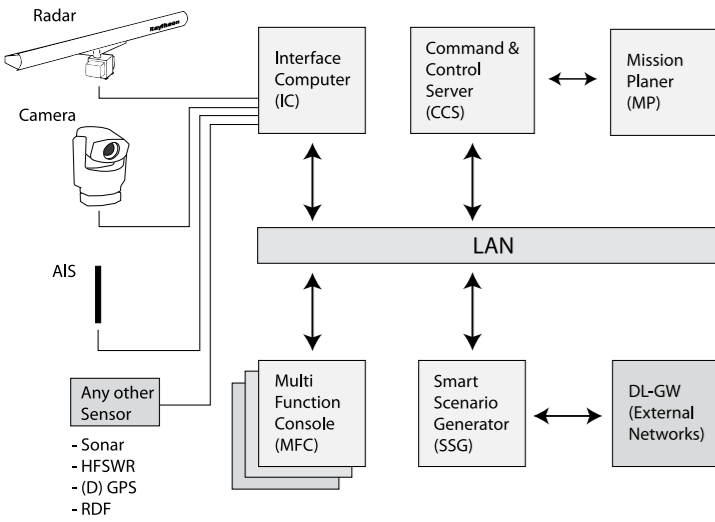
Radar

Raytheon

Camera

AIS

Any other Sensor

- Sonar
- HFSWR
- (D) GPS
- RDF

Interface Computer (IC)

Command & Control Server (CCS)

Mission Planer (MP)

LAN

Multi Function Console (MFC)

Smart Scenario Generator (SSG)

DL-GW (External Networks)